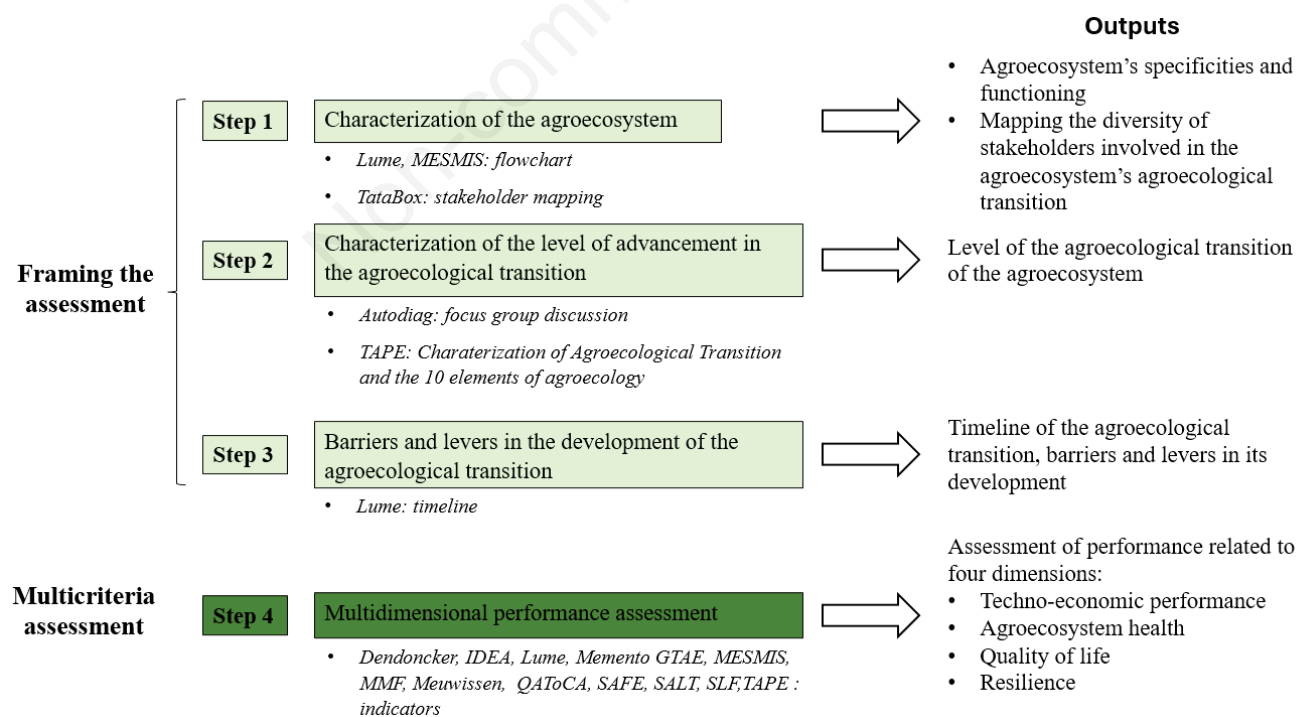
Outputs

Framing the assessment

Step 1

Characterization of the agroecosystem

• Lume, MESMIS: flowchart

• TataBox: stakeholder mapping

• Agroecosystem's specificities and functioning
• Mapping the diversity of stakeholders involved in the agroecosystem's agroecological transition

Step 2

Characterization of the level of advancement in the agroecological transition

• Autodiag: focus group discussion

• TAPE: Charaterization of Agroecological Transition and the 10 elements of agroecology

Level of the agroecological transition of the agroecosystem

Step 3

Barriers and levers in the development of the agroecological transition

• Lume: timeline

Timeline of the agroecological transition, barriers and levers in its development

Multicriteria assessment

Step 4

Multidimensional performance assessment

• Dendoncker, IDEA, Lume, Memento GTAE, MESMIS, MMF, Meuwissen, QAToCA, SAFE, SALT, SLF,TAPE : indicators

Assessment of performance related to four dimensions:
• Techno-economic performance
• Agroecosystem health
• Quality of life
• Resilience